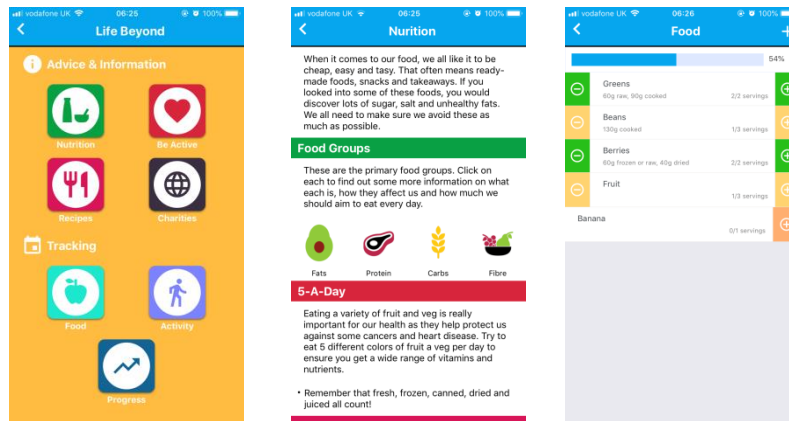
vodafone UK 06:25 100%

Life Beyond

Advice & Information

Nutrition

Be Active

Recipes

Charities

Tracking

Food

Activity

Progress

vodafone UK 06:25 100%

Nurition

When it comes to our food, we all like it to be cheap, easy and tasy. That often means ready-made foods, snacks and takeaways. If you looked into some of these foods, you would discover lots of sugar, salt and unhealthy fats. We all need to make sure we avoid these as much as possible.

Food Groups

These are the primary food groups. Click on each to find out some more information on what each is, how they affect us and how much we should aim to eat every day.

Fats

Protein

Carbs

Fibre

5-A-Day

Eating a variety of fruit and veg is really important for our health as they help protect us against some cancers and heart disease. Try to eat 5 different colors of fruit a veg per day to ensure you get a wide range of vitamins and nutrients.

• Remember that fresh, frozen, canned, dried and juiced all count!

vodafone UK 06:26 100%

Food

54%

Greens
60g raw, 90g cooked
2/2 servings

Beans
130g cooked
1/3 servings

Berries
60g frozen or raw, 40g dried
2/2 servings

Fruit
1/3 servings

Banana
0/1 servings